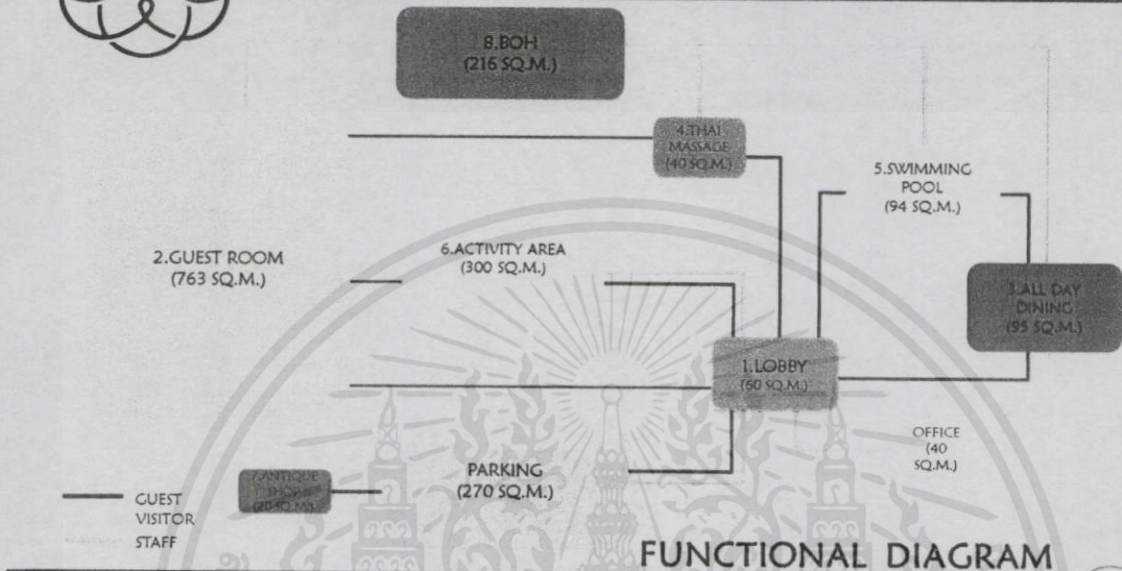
8.BOH
(216 SQ.M.)

4.THAI MASSAGE
(40 SQ.M.)

5.SWIMMING POOL
(94 SQ.M.)

2.GUEST ROOM
(763 SQ.M.)

6.ACTIVITY AREA
(300 SQ.M.)

3.ALL DAY DINING
(95 SQ.M.)

1.LOBBY
(60 SQ.M.)

OFFICE
(40 SQ.M.)

PARKING
(270 SQ.M.)

7.ANTIQUE SHOP
(20 SQ.M.)

GUEST
VISITOR
STAFF

FUNCTIONAL DIAGRAM